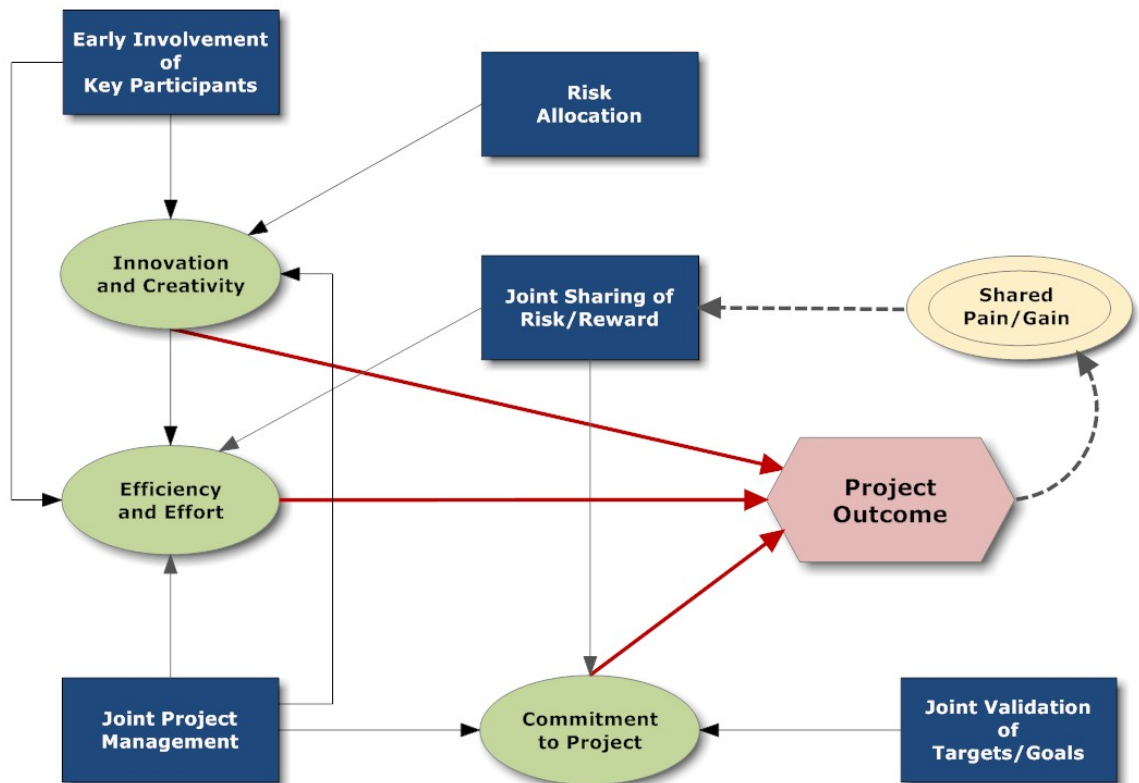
Early Involvement of Key Participants

Risk Allocation

Innovation and Creativity

Joint Sharing of Risk/Reward

Shared Pain/Gain

Efficiency and Effort

Project Outcome

Joint Project Management

Commitment to Project

Joint Validation of Targets/Goals